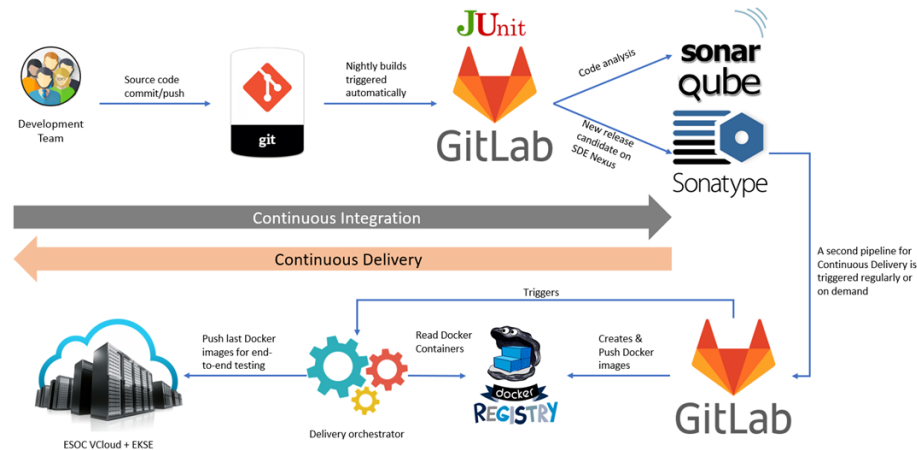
Development Team

Source code commit/push

git

Nightly builds triggered automatically

JUnit

GitLab

Code analysis

sonar qube

New release candidate on SDE Nexus

Sonatype

Continuous Integration

Continuous Delivery

A second pipeline for Continuous Delivery is triggered regularly or on demand

Triggers

Push last Docker images for end-to-end testing

Read Docker Containers

Creates & Push Docker images

docker REGISTRY

GitLab

ESOC VCloud + EKSE

Delivery orchestrator